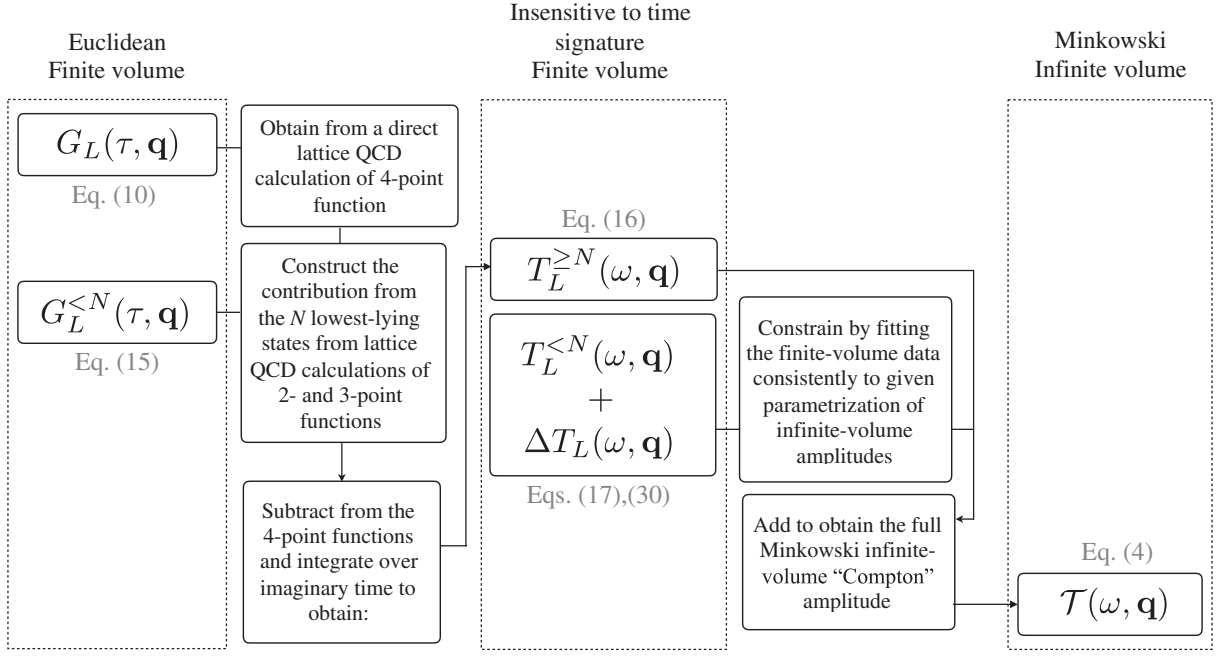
Euclidean
Finite volume

Insensitive to time signature
Finite volume

Minkowski
Infinite volume

$G_L(\tau, \mathbf{q})$

Eq. (10)

Obtain from a direct lattice QCD calculation of 4-point function

$G_L^{<N}(\tau, \mathbf{q})$

Eq. (15)

Construct the contribution from the *N* lowest-lying states from lattice QCD calculations of 2- and 3-point functions

Subtract from the 4-point functions and integrate over imaginary time to obtain:

Eq. (16)

$T_L^{\geq N}(\omega, \mathbf{q})$

$T_L^{<N}(\omega, \mathbf{q})$
$+$
$\Delta T_L(\omega, \mathbf{q})$

Eqs. (17),(30)

Constrain by fitting the finite-volume data consistently to given parametrization of infinite-volume amplitudes

Add to obtain the full Minkowski infinite-volume "Compton" amplitude

Eq. (4)

$\mathcal{T}(\omega, \mathbf{q})$